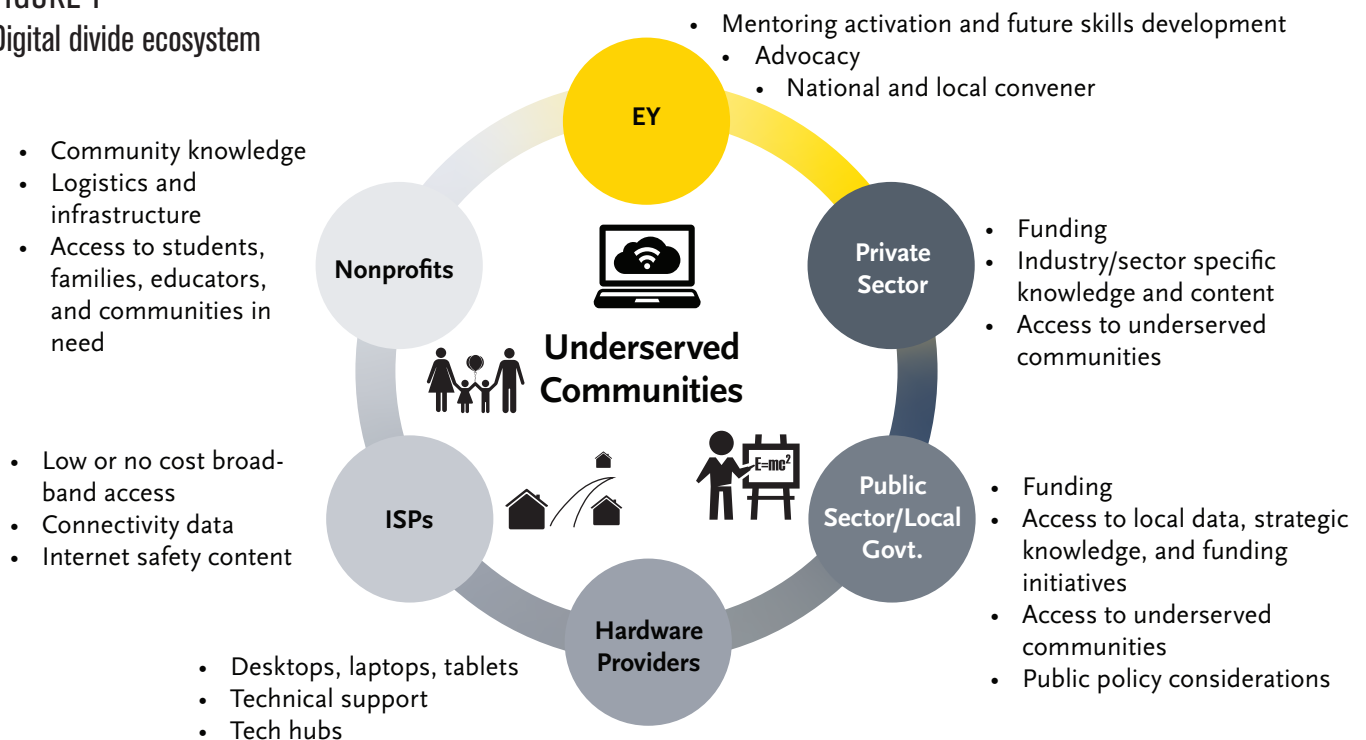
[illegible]IGURE 1
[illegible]igital divide ecosystem

- Mentoring activation and future skills development
- Advocacy
- National and local convener

EY

- Community knowledge
- Logistics and infrastructure
- Access to students, families, educators, and communities in need

Nonprofits

Private Sector

- Funding
- Industry/sector specific knowledge and content
- Access to underserved communities

Underserved Communities

E=mc$^2$

- Low or no cost broadband access
- Connectivity data
- Internet safety content

ISPs

Public Sector/Local Govt.

- Funding
- Access to local data, strategic knowledge, and funding initiatives
- Access to underserved communities
- Public policy considerations

Hardware Providers

- Desktops, laptops, tablets
- Technical support
- Tech hubs